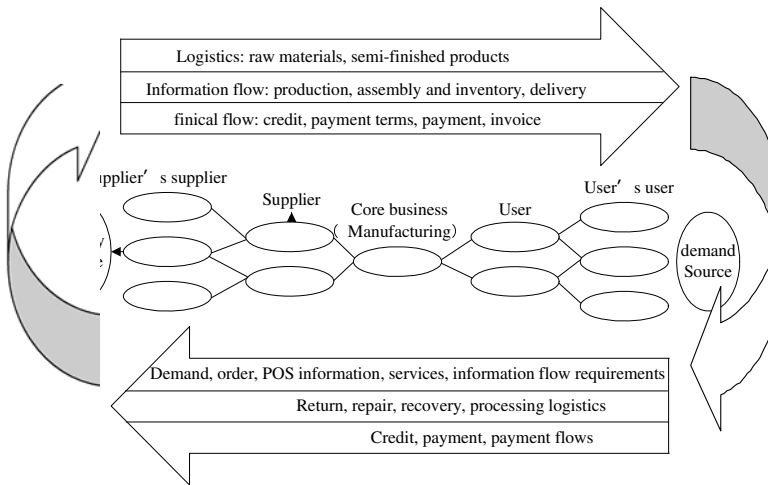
Logistics: raw materials, semi-finished products

Information flow: production, assembly and inventory, delivery

finical flow: credit, payment terms, payment, invoice

pplier' s supplier

Supplier

Core business (Manufacturing)

User

User' s user

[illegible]

demand Source

Demand, order, POS information, services, information flow requirements

Return, repair, recovery, processing logistics

Credit, payment, payment flows